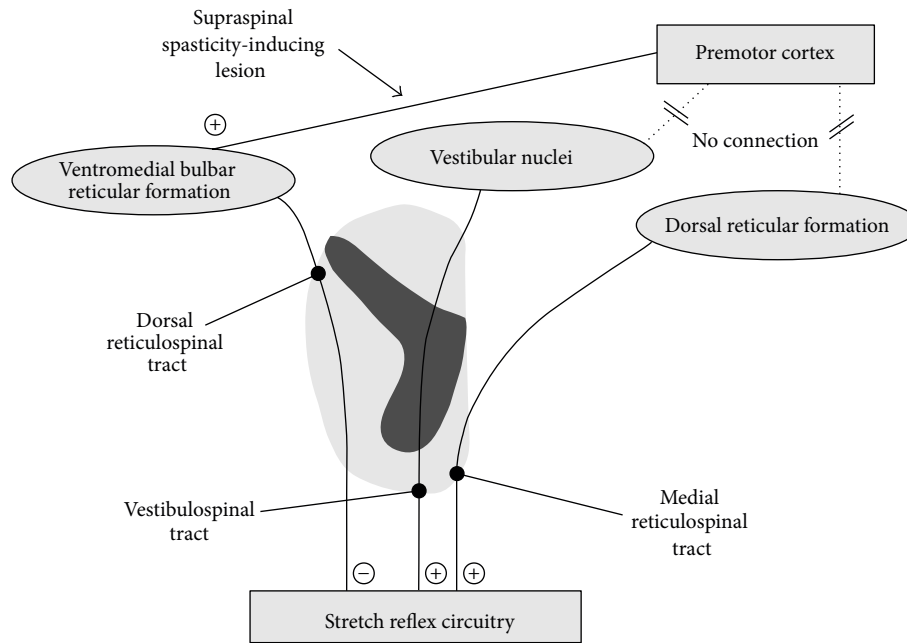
Supraspinal spasticity-inducing lesion

Premotor cortex

+

Ventromedial bulbar reticular formation

Vestibular nuclei

No connection

Dorsal reticular formation

Dorsal reticulospinal tract

Vestibulospinal tract

Medial reticulospinal tract

−

+

+

Stretch reflex circuitry